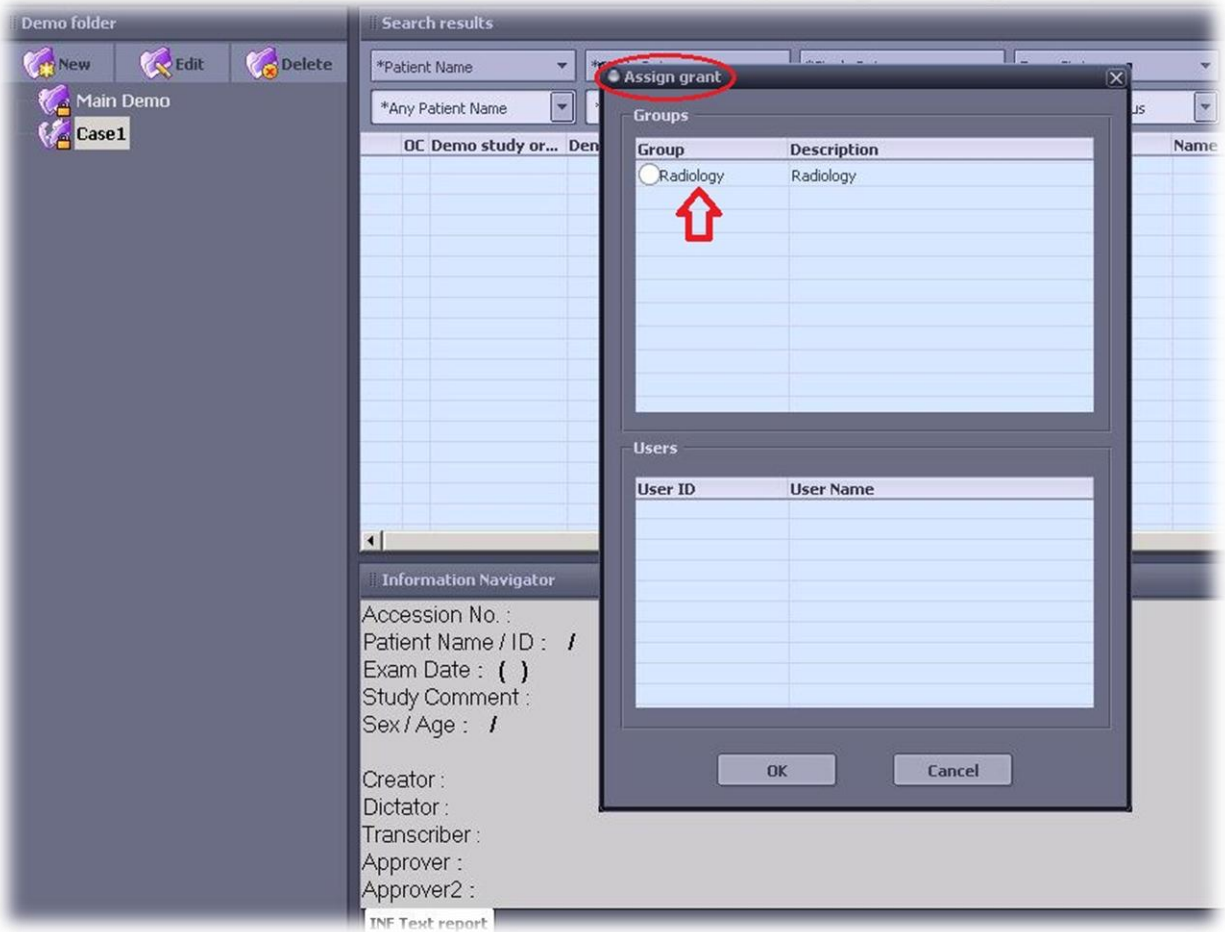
Demo folder

New Edit Delete

Main Demo

Case1

Search results

*Patient Name

*Any Patient Name

OC Demo study or... Den

Name

us

Assign grant

Groups

| Group | Description |
|---|---|
| Radiology | Radiology |

Users

| User ID | User Name |
|---|---|

OK Cancel

Information Navigator

Accession No. :
Patient Name / ID : /
Exam Date : ( )
Study Comment :
Sex / Age : /

Creator :
Dictator :
Transcriber :
Approver :
Approver2 :

INF Text report